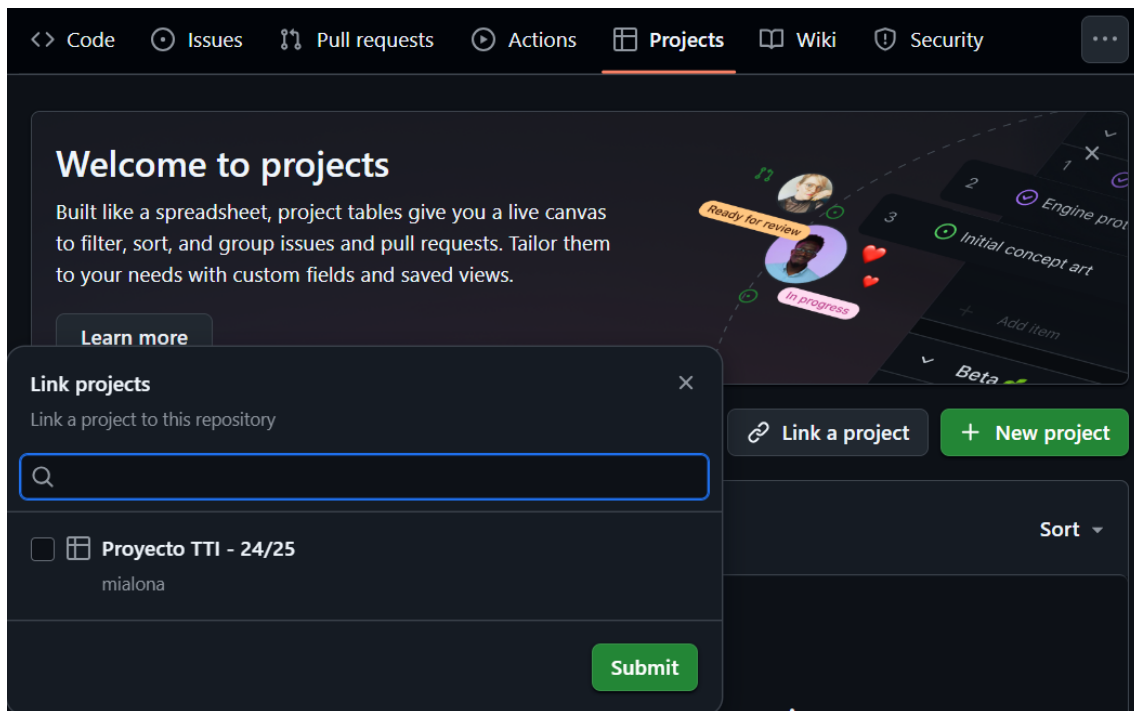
Code Issues Pull requests Actions Projects Wiki Security ···

Welcome to projects

Built like a spreadsheet, project tables give you a live canvas to filter, sort, and group issues and pull requests. Tailor them to your needs with custom fields and saved views.

Learn more

Ready for review
In progress
1
2 Engine pro
3 Initial concept art
Add item
Beta

Link projects

Link a project to this repository

Proyecto TTI - 24/25
mialona

Submit

Link a project
New project

Sort